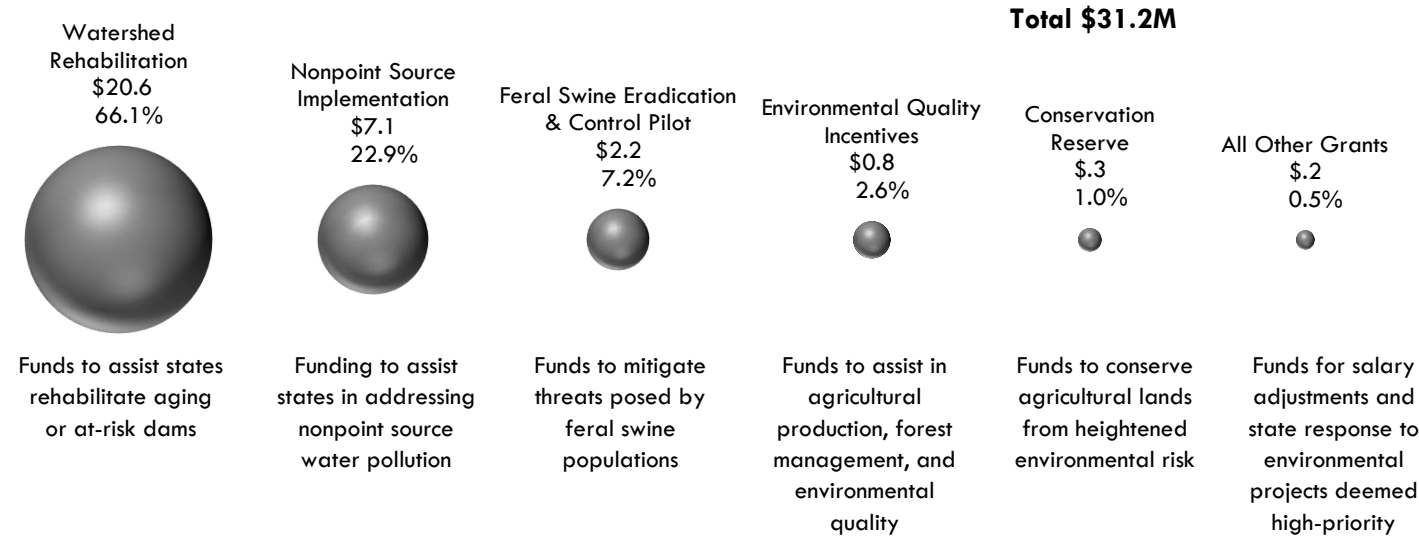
Total $31.2M

Watershed Rehabilitation
$20.6
66.1%

Nonpoint Source Implementation
$7.1
22.9%

Feral Swine Eradication & Control Pilot
$2.2
7.2%

Environmental Quality Incentives
$0.8
2.6%

Conservation Reserve
$.3
1.0%

All Other Grants
$.2
0.5%

Funds to assist states rehabilitate aging or at-risk dams

Funding to assist states in addressing nonpoint source water pollution

Funds to mitigate threats posed by feral swine populations

Funds to assist in agricultural production, forest management, and environmental quality

Funds to conserve agricultural lands from heightened environmental risk

Funds for salary adjustments and state response to environmental projects deemed high-priority